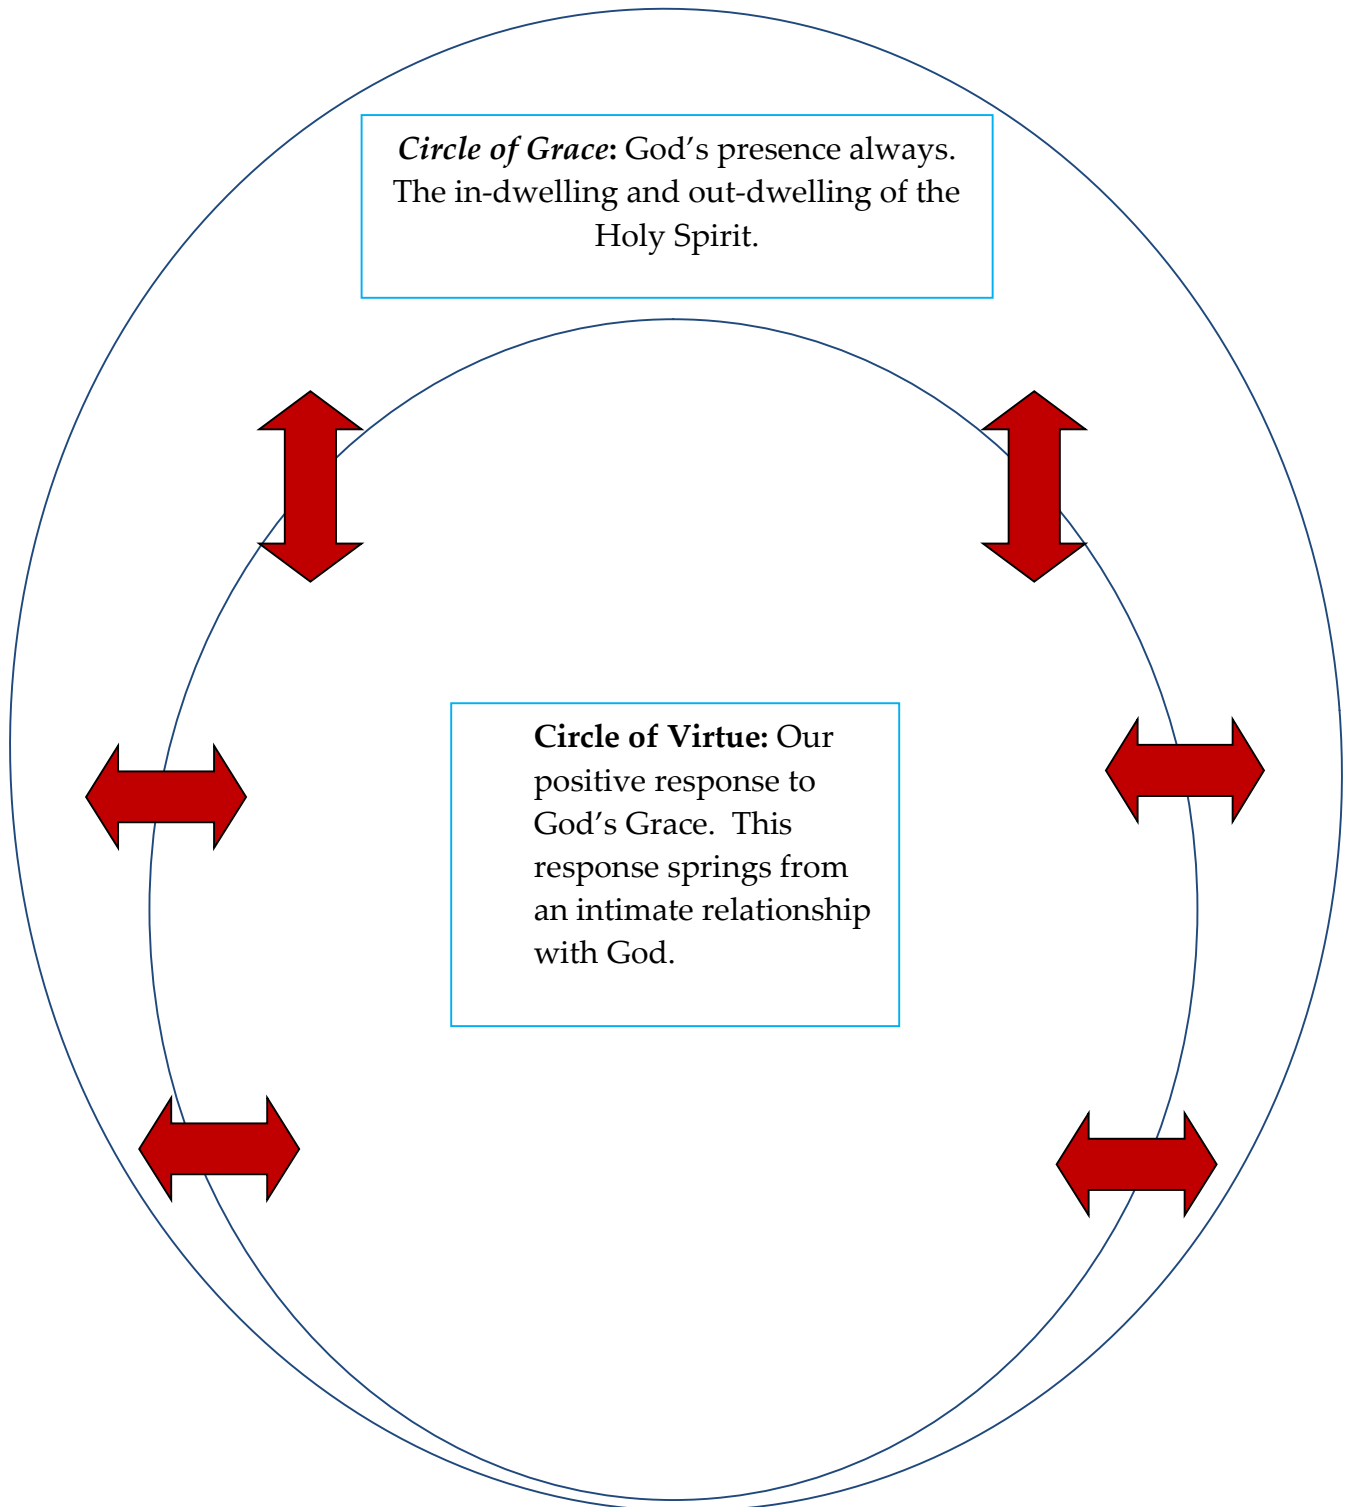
***Circle of Grace*:** God's presence always. The in-dwelling and out-dwelling of the Holy Spirit.

**Circle of Virtue:** Our positive response to God's Grace. This response springs from an intimate relationship with God.